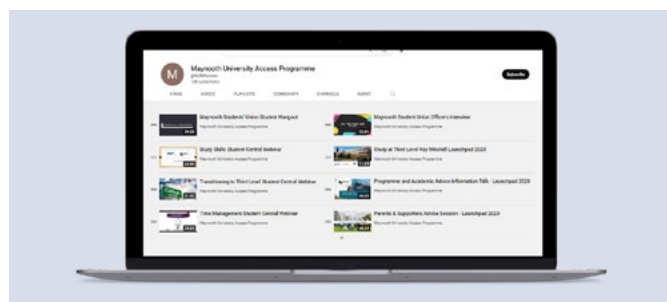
M

Maynooth University Access Programme

Subscribe

HOME VIDEOS PLAYLISTS COMMUNITY CHANNELS ABOUT

Maynooth Students' Union Student Hangout
Maynooth University Access Programme

Maynooth Student Union Officers Interview
Maynooth University Access Programme

Study Skills Student Central Webinar
Maynooth University Access Programme

Study at Third Level Kay Mitchell Launchpad 2020
Maynooth University Access Programme

Transitioning to Third Level Student Central Webinar
Maynooth University Access Programme

Programme and Academic Advice Information Talk - Launchpad 2020
Maynooth University Access Programme

Time Management Student Central Webinar
Maynooth University Access Programme

Parents & Supporters Advice Session - Launchpad 2020
Maynooth University Access Programme